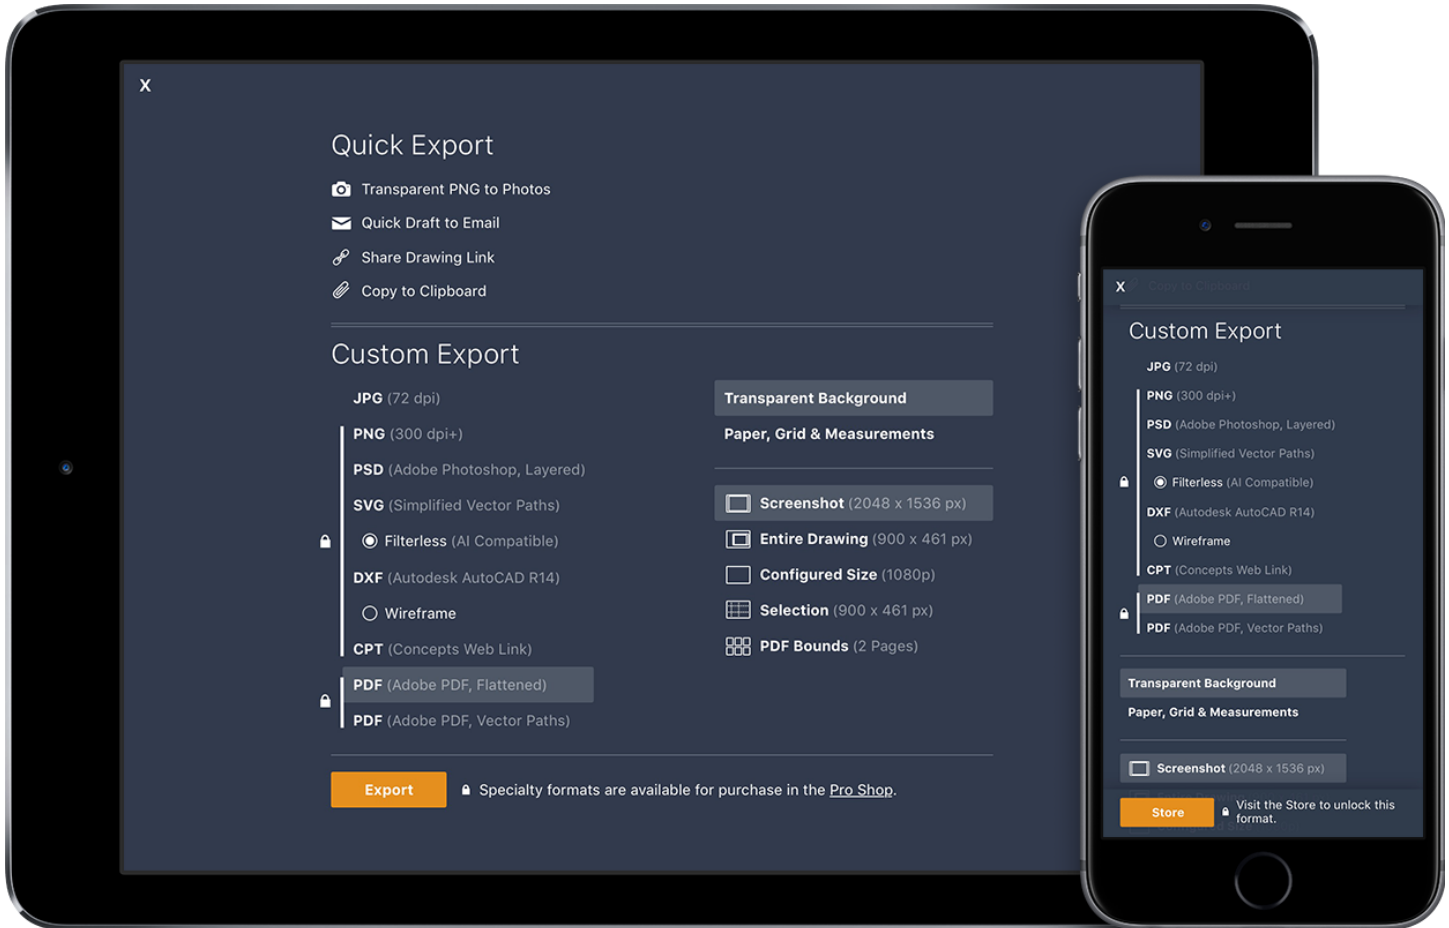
X

Quick Export

Transparent PNG to Photos

Quick Draft to Email

Share Drawing Link

Copy to Clipboard

Custom Export

JPG (72 dpi)

PNG (300 dpi+)

PSD (Adobe Photoshop, Layered)

SVG (Simplified Vector Paths)

Filterless (AI Compatible)

DXF (Autodesk AutoCAD R14)

Wireframe

CPT (Concepts Web Link)

PDF (Adobe PDF, Flattened)

PDF (Adobe PDF, Vector Paths)

Transparent Background

Paper, Grid & Measurements

Screenshot (2048 x 1536 px)

Entire Drawing (900 x 461 px)

Configured Size (1080p)

Selection (900 x 461 px)

PDF Bounds (2 Pages)

Export

Specialty formats are available for purchase in the Pro Shop.

X Copy to Clipboard

Custom Export

JPG (72 dpi)

PNG (300 dpi+)

PSD (Adobe Photoshop, Layered)

SVG (Simplified Vector Paths)

Filterless (AI Compatible)

DXF (Autodesk AutoCAD R14)

Wireframe

CPT (Concepts Web Link)

PDF (Adobe PDF, Flattened)

PDF (Adobe PDF, Vector Paths)

Transparent Background

Paper, Grid & Measurements

Screenshot (2048 x 1536 px)

Store

Visit the Store to unlock this format.